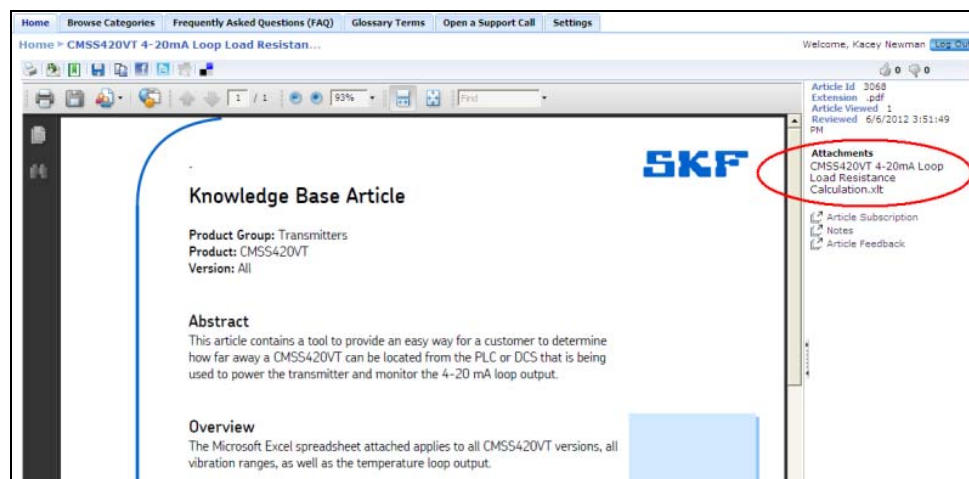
Home | Browse Categories | Frequently Asked Questions (FAQ) | Glossary Terms | Open a Support Call | Settings

Home ▸ CMSS420VT 4-20mA Loop Load Resistan...

Welcome, Kacey Newman Log Out

0 0

1 / 1 93% Find

Article Id 3068
Extension .pdf
Article Viewed 1
Reviewed 6/6/2012 3:51:49 PM

Attachments
CMSS420VT 4-20mA Loop Load Resistance Calculation.xlt

Article Subscription
Notes
Article Feedback

SKF

Knowledge Base Article

Product Group: Transmitters
Product: CMSS420VT
Version: All

Abstract
This article contains a tool to provide an easy way for a customer to determine how far away a CMSS420VT can be located from the PLC or DCS that is being used to power the transmitter and monitor the 4-20 mA loop output.

Overview
The Microsoft Excel spreadsheet attached applies to all CMSS420VT versions, all vibration ranges, as well as the temperature loop output.